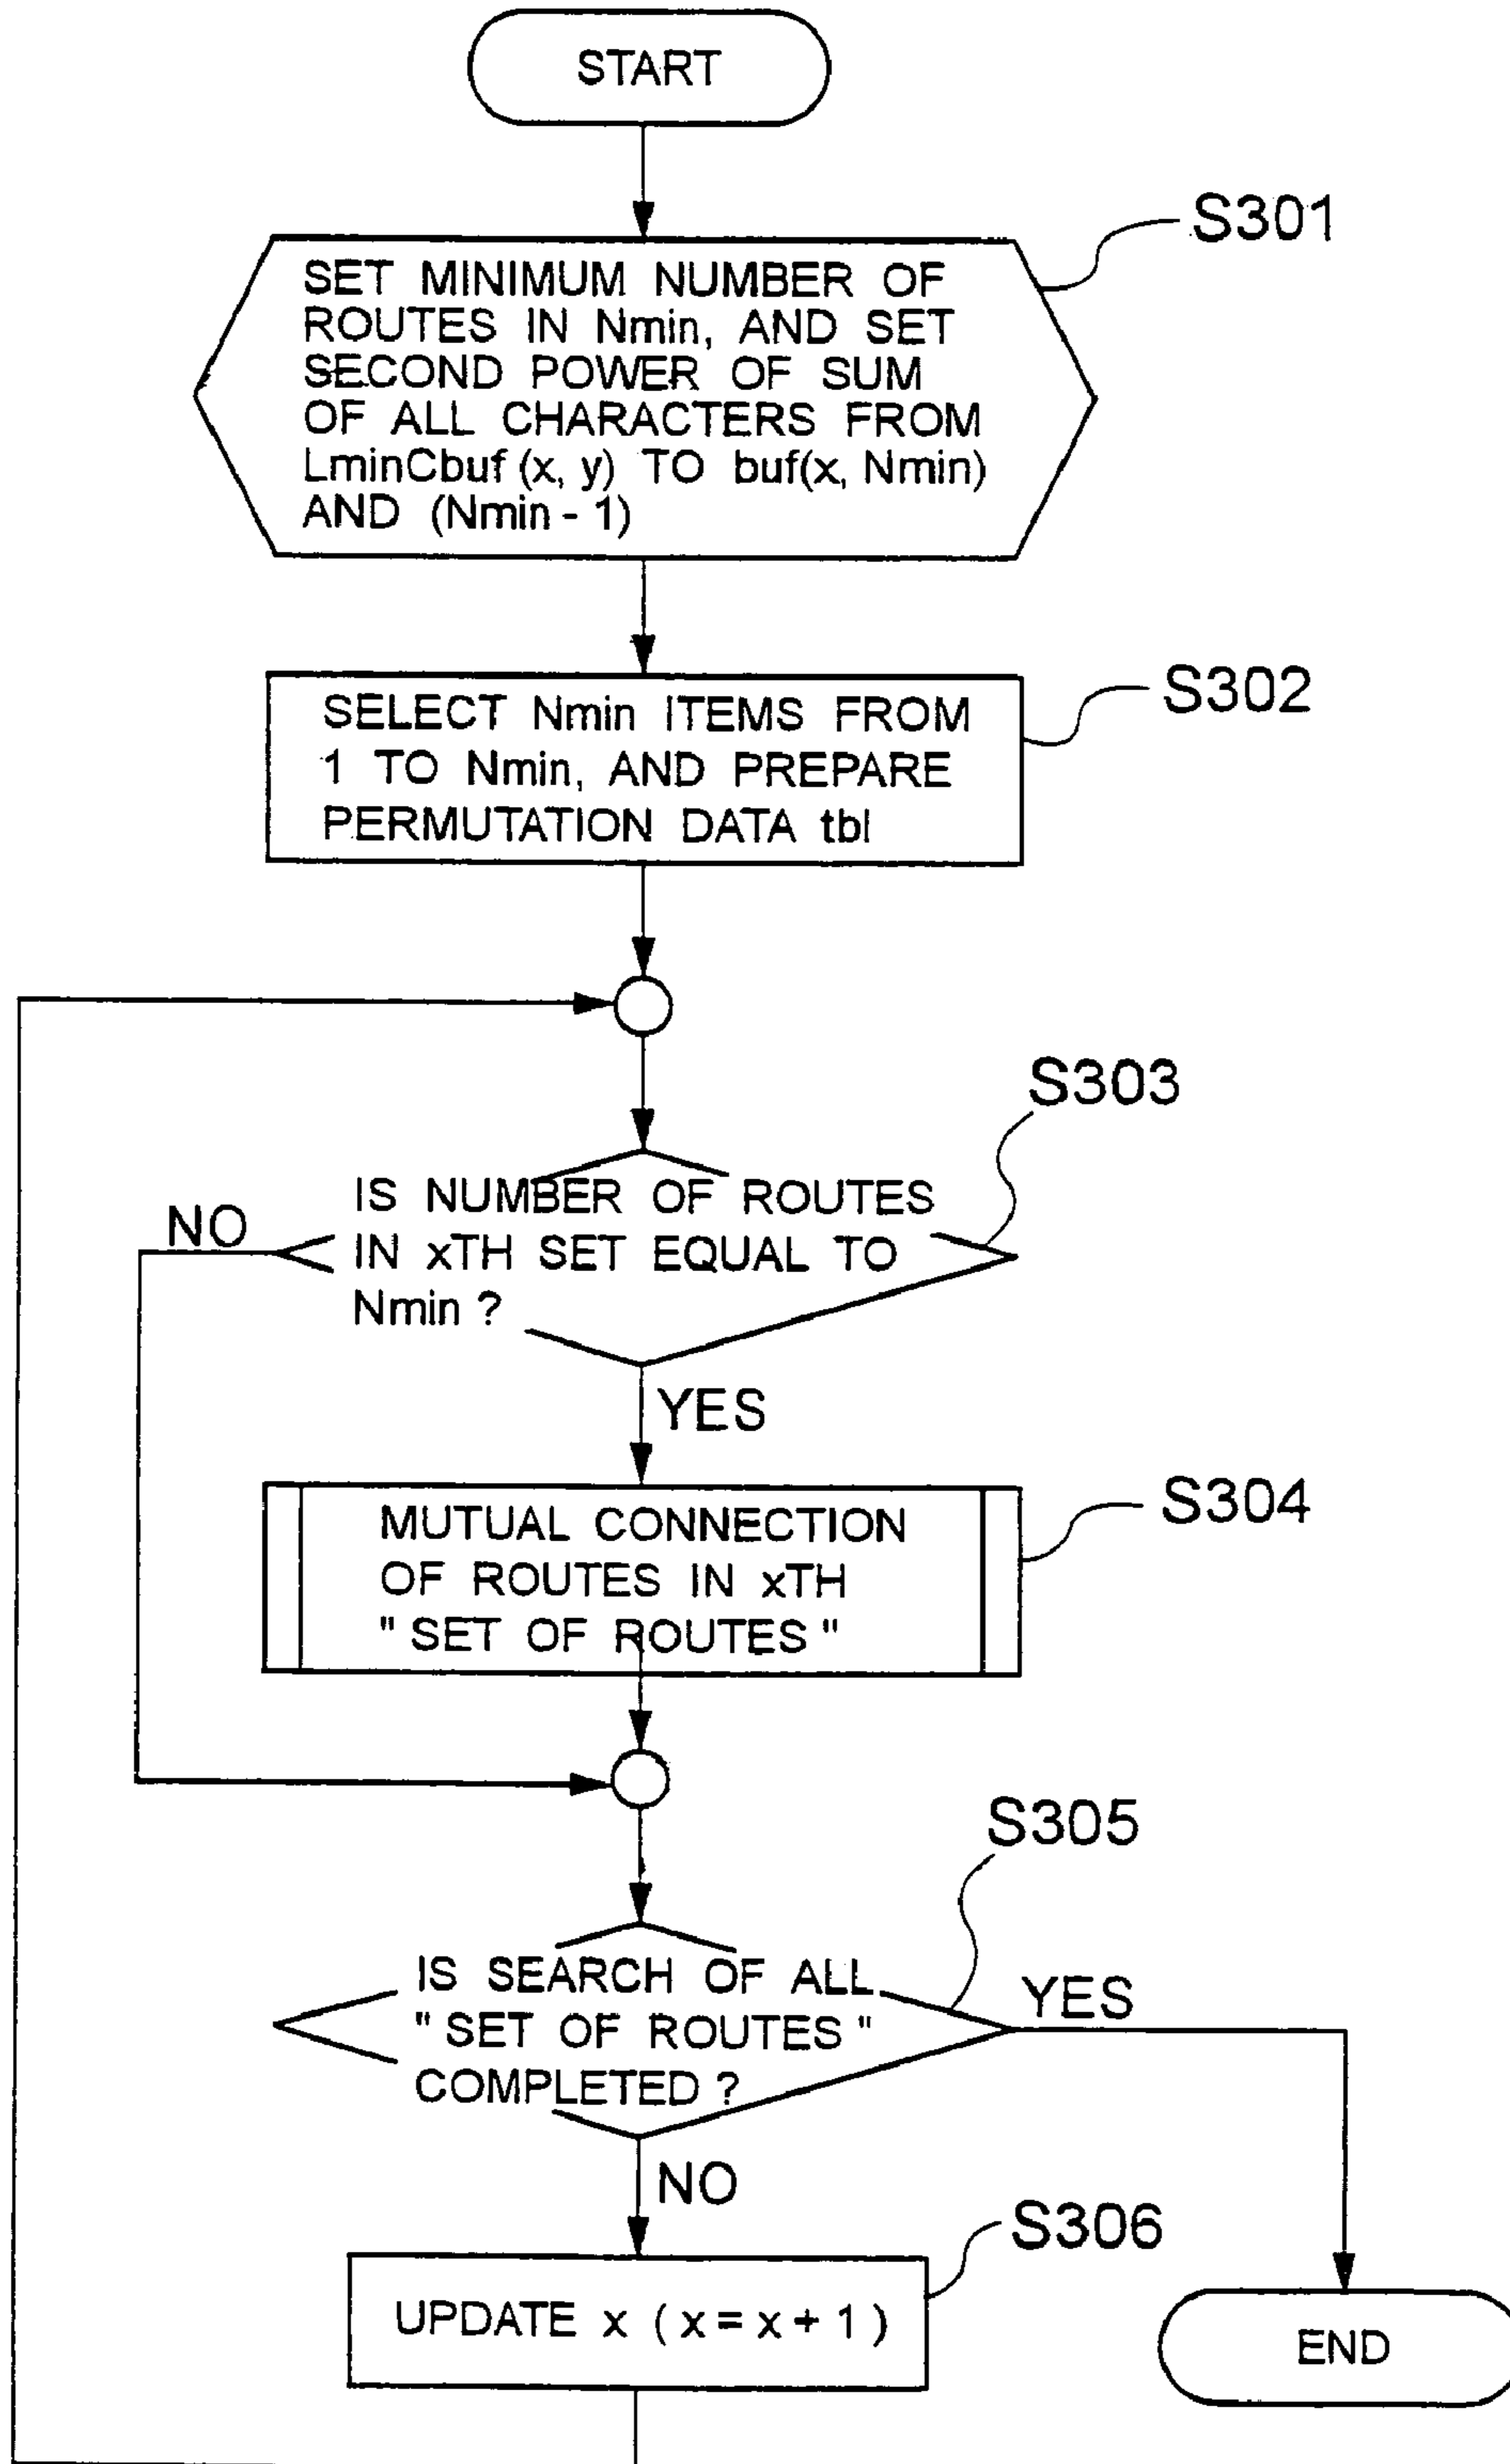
START

S301

SET MINIMUM NUMBER OF ROUTES IN Nmin, AND SET SECOND POWER OF SUM OF ALL CHARACTERS FROM LminCbuf (x, y) TO buf(x, Nmin) AND (Nmin - 1)

S302

SELECT Nmin ITEMS FROM 1 TO Nmin, AND PREPARE PERMUTATION DATA tbl

S303

IS NUMBER OF ROUTES IN xTH SET EQUAL TO Nmin ?

NO

YES

S304

MUTUAL CONNECTION OF ROUTES IN xTH " SET OF ROUTES "

S305

IS SEARCH OF ALL " SET OF ROUTES " COMPLETED ?

YES

NO

S306

UPDATE x ( x = x + 1 )

END